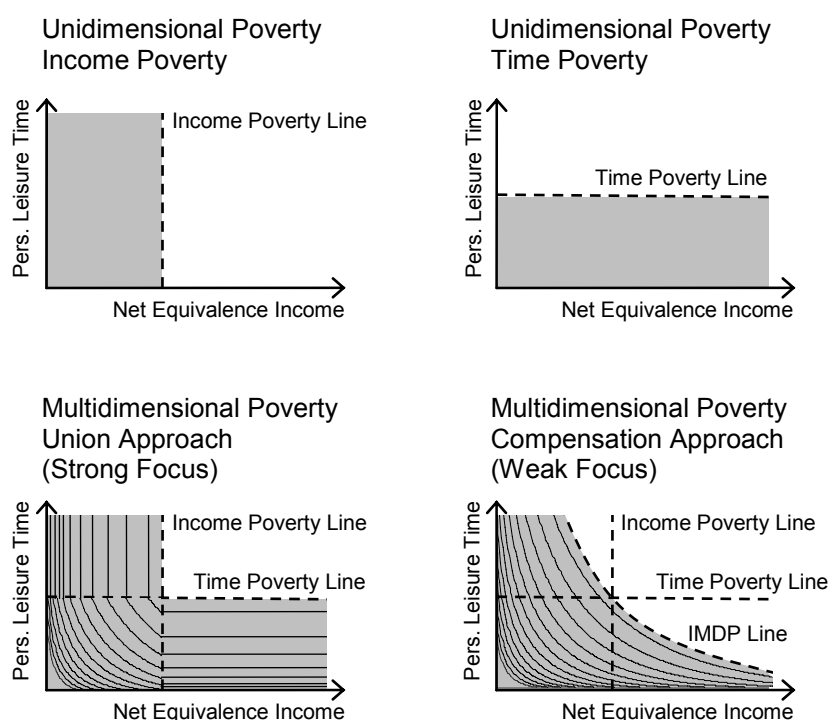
Unidimensional Poverty
Income Poverty

Pers. Leisure Time

Income Poverty Line

Net Equivalence Income

Unidimensional Poverty
Time Poverty

Pers. Leisure Time

Time Poverty Line

Net Equivalence Income

Multidimensional Poverty
Union Approach
(Strong Focus)

Pers. Leisure Time

Income Poverty Line

Time Poverty Line

Net Equivalence Income

Multidimensional Poverty
Compensation Approach
(Weak Focus)

Pers. Leisure Time

Income Poverty Line

Time Poverty Line

IMDP Line

Net Equivalence Income